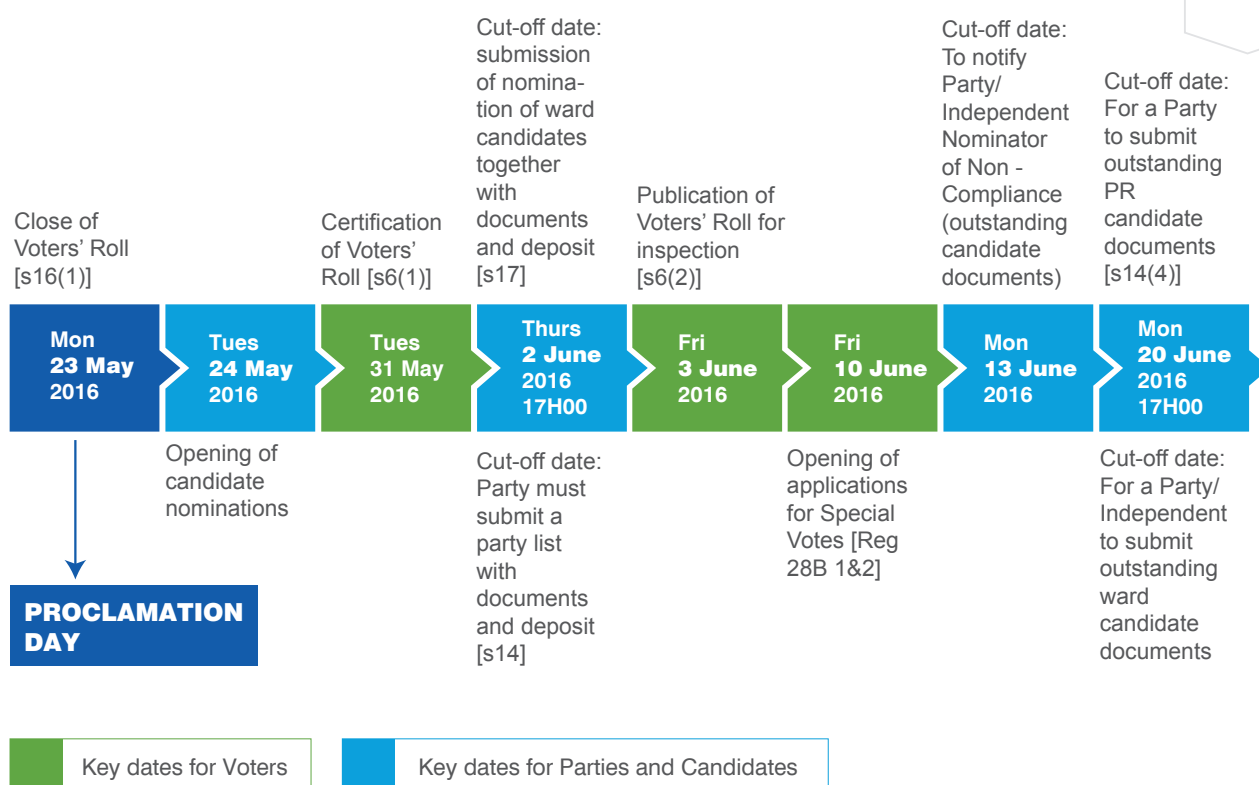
Close of Voters' Roll [s16(1)]

Mon 23 May 2016

PROCLAMATION DAY

Tues 24 May 2016

Opening of candidate nominations

Certification of Voters' Roll [s6(1)]

Tues 31 May 2016

Cut-off date: submission of nomination of ward candidates together with documents and deposit [s17]

Thurs 2 June 2016 17H00

Cut-off date: Party must submit a party list with documents and deposit [s14]

Publication of Voters' Roll for inspection [s6(2)]

Fri 3 June 2016

Fri 10 June 2016

Opening of applications for Special Votes [Reg 28B 1&2]

Cut-off date: To notify Party/ Independent Nominator of Non - Compliance (outstanding candidate documents)

Mon 13 June 2016

Cut-off date: For a Party to submit outstanding PR candidate documents [s14(4)]

Mon 20 June 2016 17H00

Cut-off date: For a Party/ Independent to submit outstanding ward candidate documents

Key dates for Voters

Key dates for Parties and Candidates